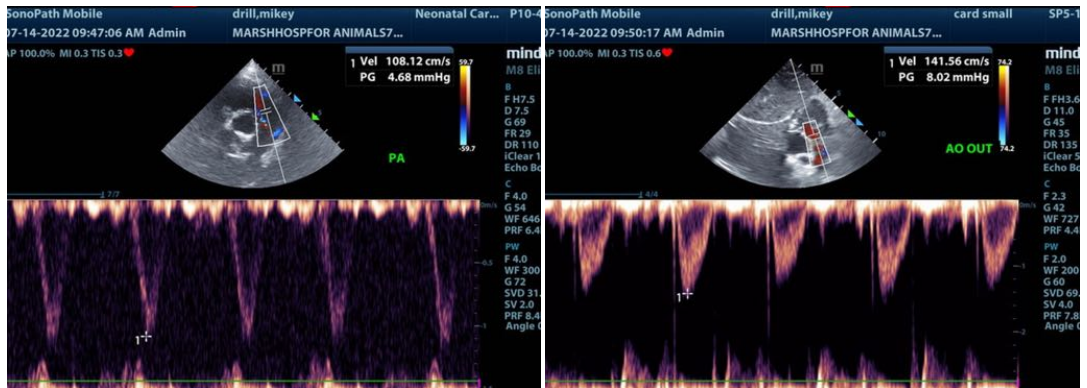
SonoPath Mobile drill,mikey Neonatal Car... P10-4
07-14-2022 09:47:06 AM Admin MARSHHOSPFOR ANIMALS7...
AP 100.0% MI 0.3 TIS 0.3

1 Vel 108.12 cm/s
PG 4.68 mmHg

59.7
-59.7

mind
M8 Eli

B
F H7.5
D 7.5
G 69
FR 29
DR 110
iClear 1
Echo Bo

C
F 4.0
G 54
WF 646
PRF 6.4

PW
F 4.0
WF 300
G 72
SVD 31.
SV 2.0
PRF 8.4
Angle 0

PA

7/7

-0.5
-1

1

SonoPath Mobile drill,mikey card small SP5-1
07-14-2022 09:50:17 AM Admin MARSHHOSPFOR ANIMALS7...
AP 100.0% MI 0.3 TIS 0.6

1 Vel 141.56 cm/s
PG 8.02 mmHg

74.2
74.2

mind
M8 Eli

B
F FH3.6
D 11.0
G 45
FR 35
DR 135
iClear 5
Echo Bo

C
F 2.3
G 42
WF 727
PRF 4.4

PW
F 2.0
WF 200
G 60
SVD 69.
SV 4.0
PRF 7.8
Angle 0

AO OUT

4/4

-1
-2

1